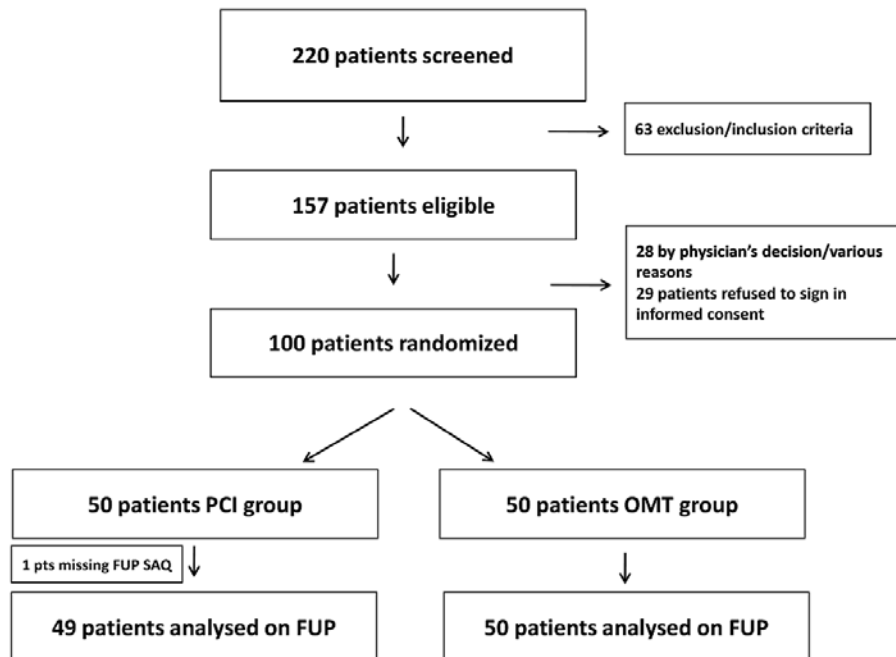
220 patients screened

63 exclusion/inclusion criteria

157 patients eligible

28 by physician's decision/various reasons
29 patients refused to sign in informed consent

100 patients randomized

50 patients PCI group

1 pts missing FUP SAQ

49 patients analysed on FUP

50 patients OMT group

50 patients analysed on FUP